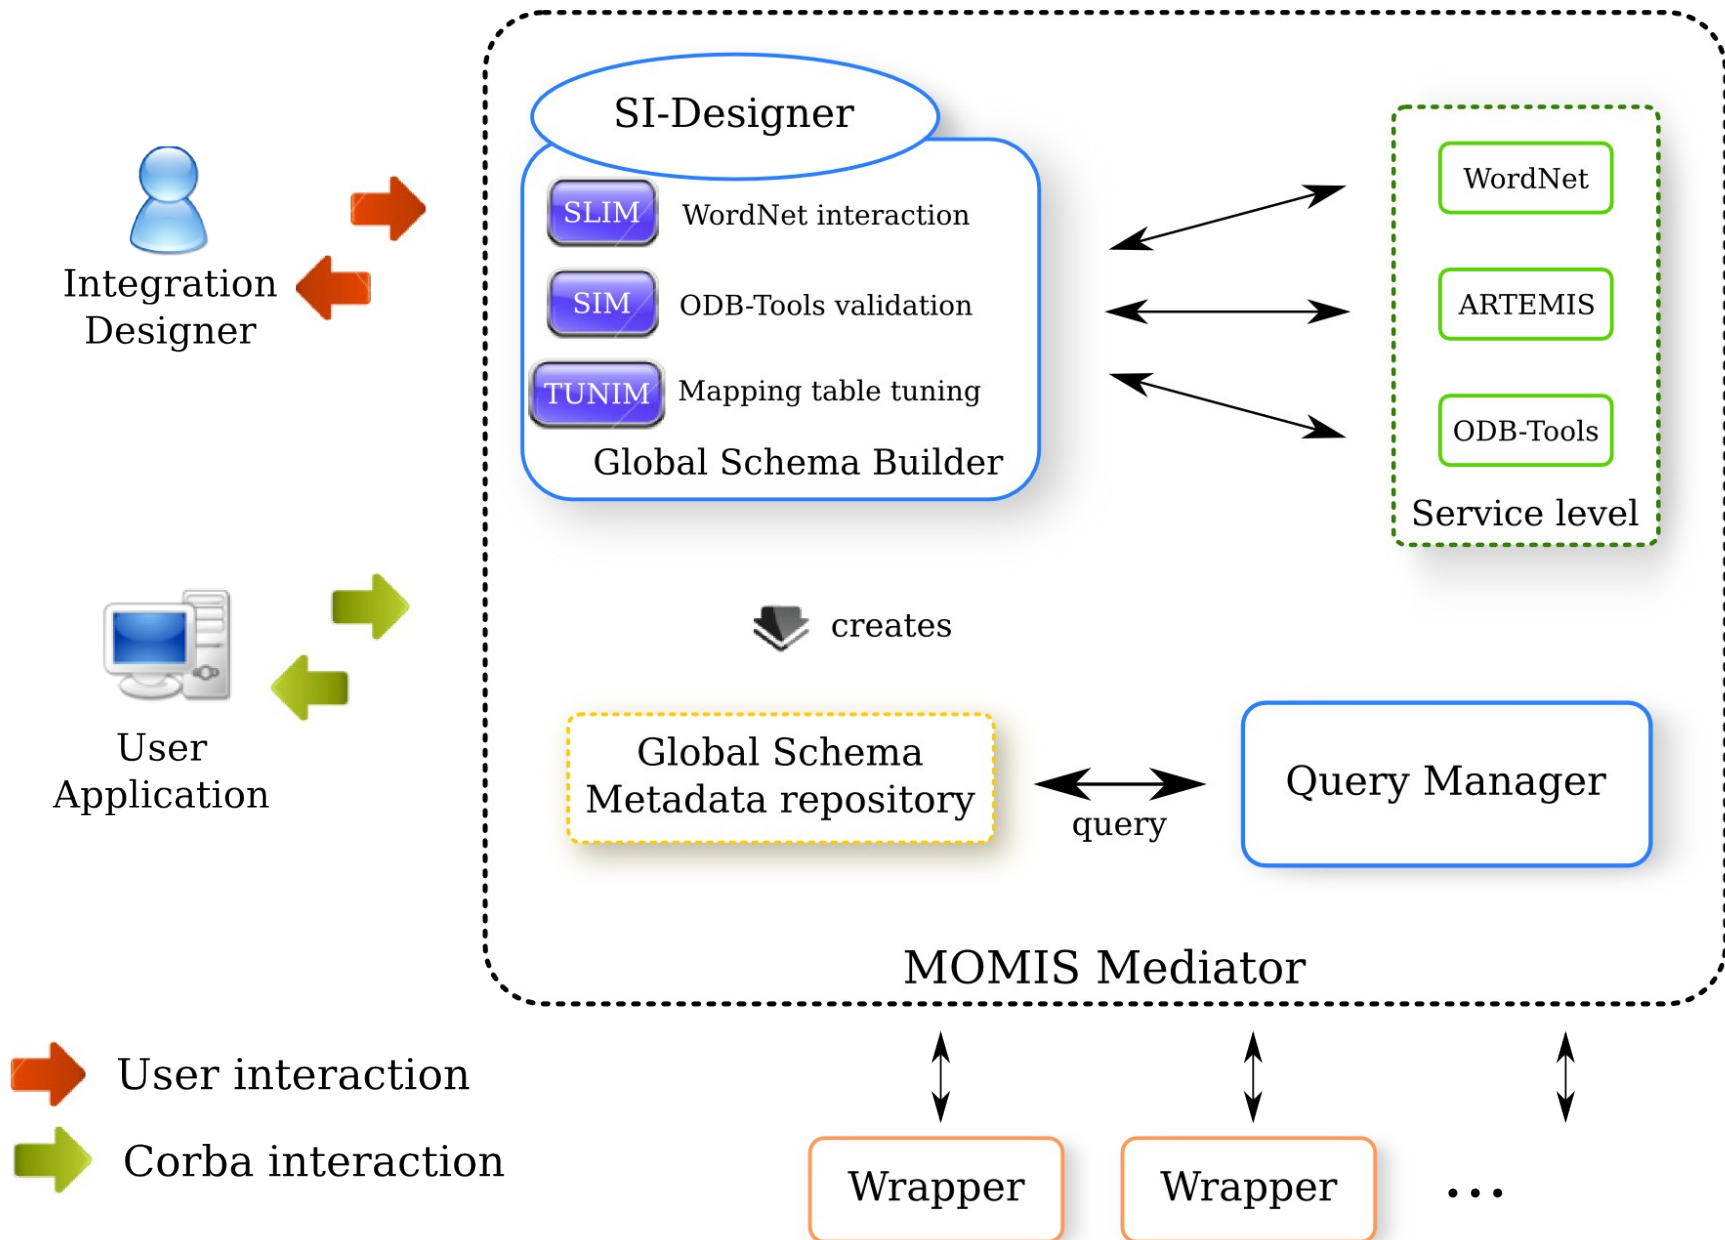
Integration Designer

SI-Designer

SLIM WordNet interaction

SIM ODB-Tools validation

TUNIM Mapping table tuning

Global Schema Builder

WordNet

ARTEMIS

ODB-Tools

Service level

User Application

creates

Global Schema Metadata repository

query

Query Manager

MOMIS Mediator

User interaction

Corba interaction

Wrapper

Wrapper

...